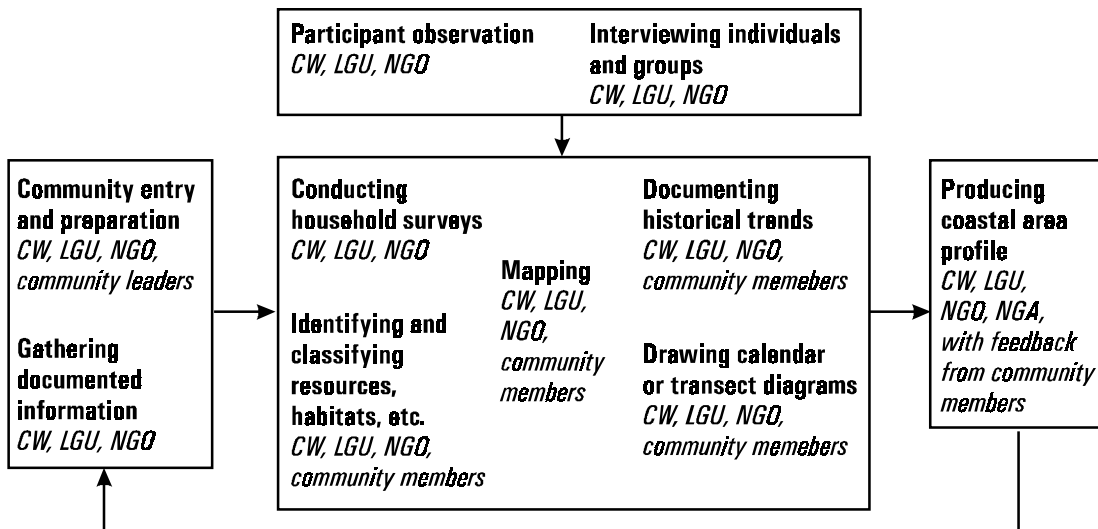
**Participant observation**
*CW, LGU, NGO*

**Interviewing individuals and groups**
*CW, LGU, NGO*

**Community entry and preparation**
*CW, LGU, NGO, community leaders*

**Gathering documented information**
*CW, LGU, NGO*

**Conducting household surveys**
*CW, LGU, NGO*

**Identifying and classifying resources, habitats, etc.**
*CW, LGU, NGO, community members*

**Mapping**
*CW, LGU, NGO, community members*

**Documenting historical trends**
*CW, LGU, NGO, community memebers*

**Drawing calendar or transect diagrams**
*CW, LGU, NGO, community memebers*

**Producing coastal area profile**
*CW, LGU, NGO, NGA, with feedback from community members*